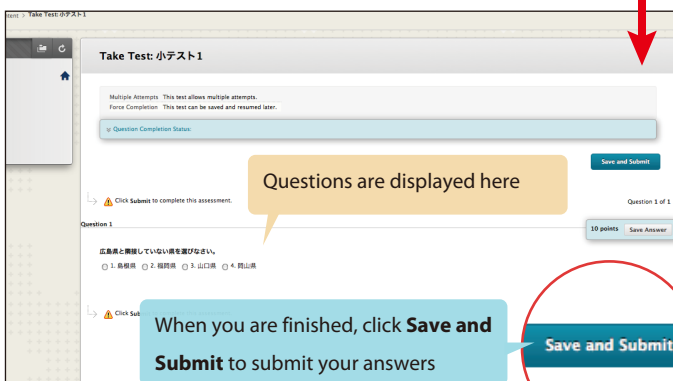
dent > Take Test: 小テスト1

Take Test: 小テスト1

Multiple Attempts This test allows multiple attempts.
Force Completion This test can be saved and resumed later.

Question Completion Status:

Save and Submit

Questions are displayed here

Click Submit to complete this assessment.

Question 1 of 1

Question 1

10 points Save Answer

広島県と隣接していない県を選びなさい。

1. 島根県 2. 福岡県 3. 山口県 4. 岡山県

Click Sub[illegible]

When you are finished, click **Save and Submit** to submit your answers

Save and Submit